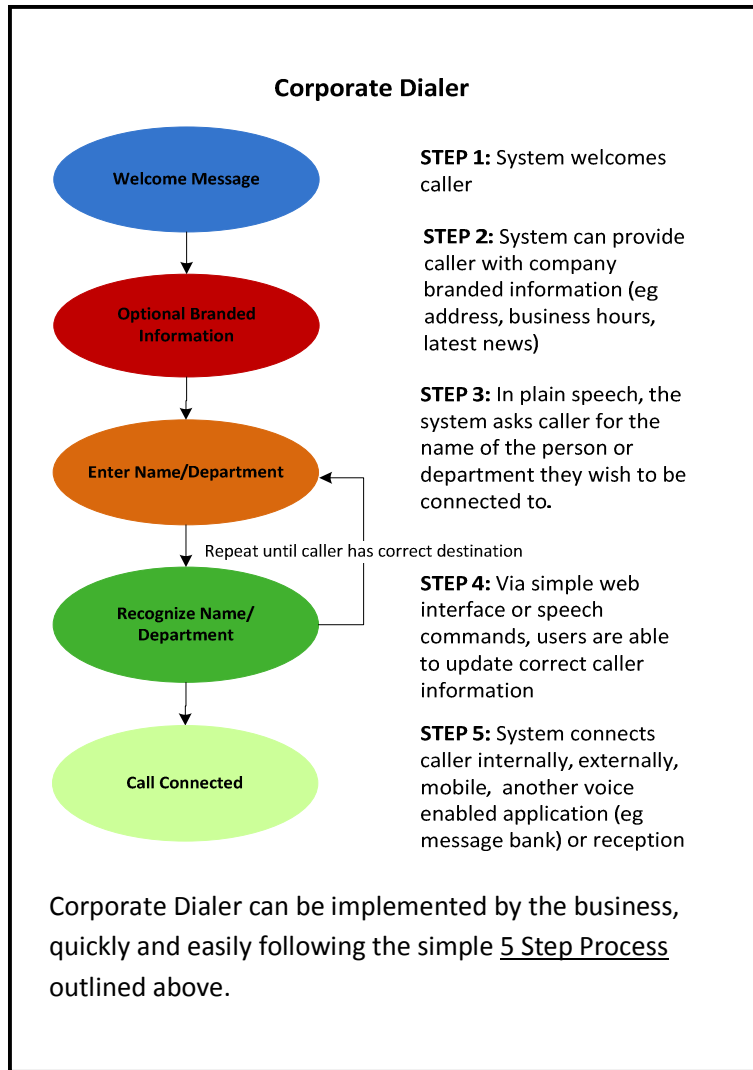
Corporate Dialer

Welcome Message

Optional Branded Information

Enter Name/Department

Repeat until caller has correct destination

Recognize Name/ Department

Call Connected

**STEP 1:** System welcomes caller

**STEP 2:** System can provide caller with company branded information (eg address, business hours, latest news)

**STEP 3:** In plain speech, the system asks caller for the name of the person or department they wish to be connected to.

**STEP 4:** Via simple web interface or speech commands, users are able to update correct caller information

**STEP 5:** System connects caller internally, externally, mobile, another voice enabled application (eg message bank) or reception

Corporate Dialer can be implemented by the business, quickly and easily following the simple 5 Step Process outlined above.